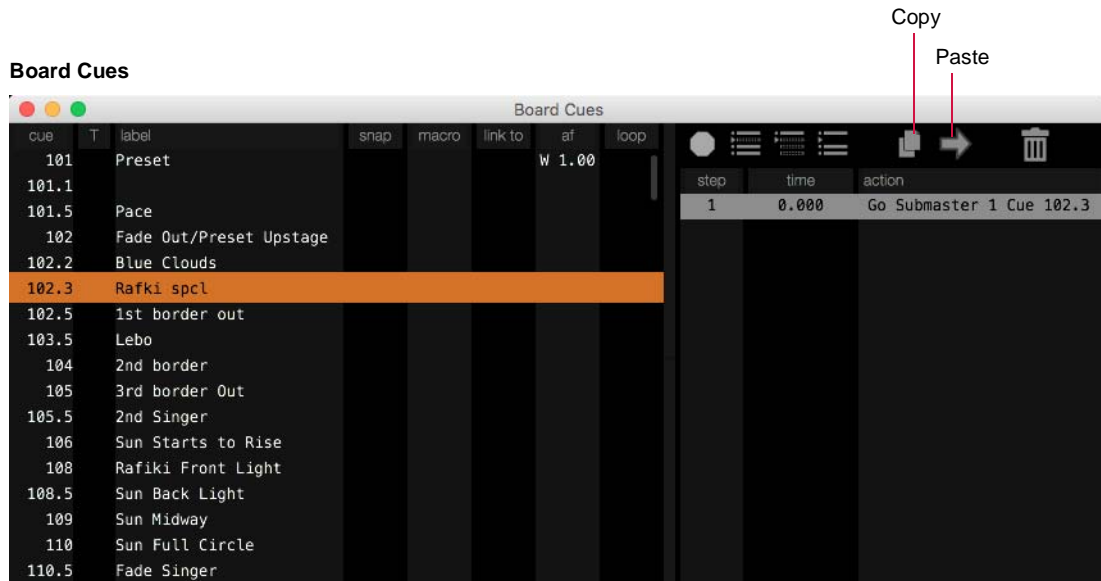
Copy

Paste

Board Cues

Board Cues

| cue | T | label | snap | macro | link to | af | loop |
|---|---|---|---|---|---|---|---|
| 101 | | Preset | | | | W 1.00 | |
| 101.1 | | | | | | | |
| 101.5 | | Pace | | | | | |
| 102 | | Fade Out/Preset Upstage | | | | | |
| 102.2 | | Blue Clouds | | | | | |
| 102.3 | | Rafki spcl | | | | | |
| 102.5 | | 1st border out | | | | | |
| 103.5 | | Lebo | | | | | |
| 104 | | 2nd border | | | | | |
| 105 | | 3rd border Out | | | | | |
| 105.5 | | 2nd Singer | | | | | |
| 106 | | Sun Starts to Rise | | | | | |
| 108 | | Rafiki Front Light | | | | | |
| 108.5 | | Sun Back Light | | | | | |
| 109 | | Sun Midway | | | | | |
| 110 | | Sun Full Circle | | | | | |
| 110.5 | | Fade Singer | | | | | |

| step | time | action |
|---|---|---|
| 1 | 0.000 | Go Submaster 1 Cue 102.3 |